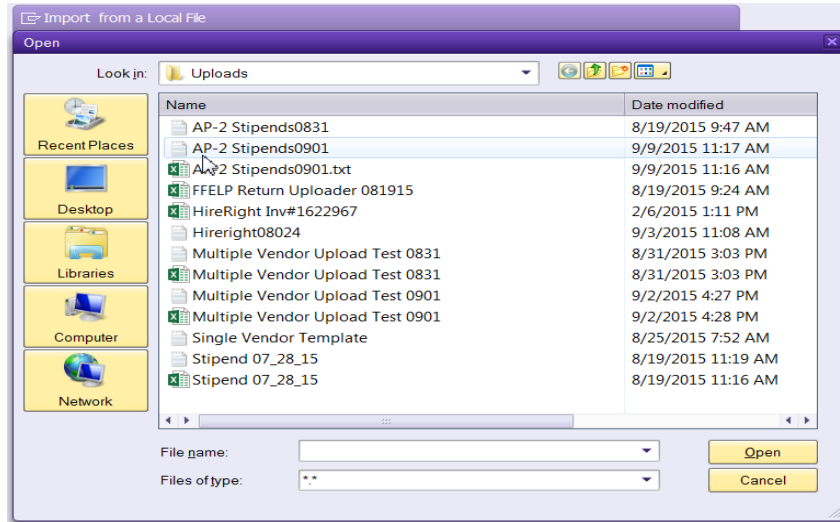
Import from a Local File

Open

Look in: Uploads

Recent Places
Desktop
Libraries
Computer
Network

| Name | Date modified |
|---|---|
| AP-2 Stipends0831 | 8/19/2015 9:47 AM |
| AP-2 Stipends0901 | 9/9/2015 11:17 AM |
| AP-2 Stipends0901.txt | 9/9/2015 11:16 AM |
| FFELP Return Uploader 081915 | 8/19/2015 9:24 AM |
| HireRight Inv#1622967 | 2/6/2015 1:11 PM |
| Hireright08024 | 9/3/2015 11:08 AM |
| Multiple Vendor Upload Test 0831 | 8/31/2015 3:03 PM |
| Multiple Vendor Upload Test 0831 | 8/31/2015 3:03 PM |
| Multiple Vendor Upload Test 0901 | 9/2/2015 4:27 PM |
| Multiple Vendor Upload Test 0901 | 9/2/2015 4:28 PM |
| Single Vendor Template | 8/25/2015 7:52 AM |
| Stipend 07_28_15 | 8/19/2015 11:19 AM |
| Stipend 07_28_15 | 8/19/2015 11:16 AM |

File name:
Files of type: *.*

Open
Cancel